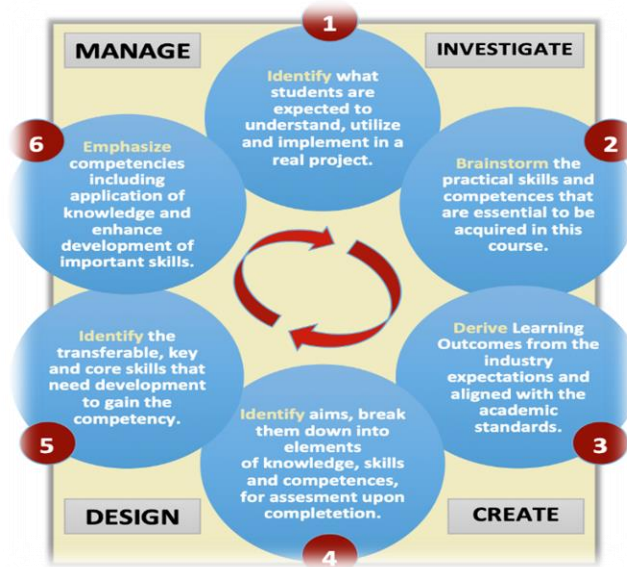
MANAGE

INVESTIGATE

1

Identify what students are expected to understand, utilize and implement in a real project.

2

Brainstorm the practical skills and competences that are essential to be acquired in this course.

3

Derive Learning Outcomes from the industry expectations and aligned with the academic standards.

4

Identify aims, break them down into elements of knowledge, skills and competences, for assesment upon completetion.

5

Identify the transferable, key and core skills that need development to gain the competency.

6

Emphasize competencies including application of knowledge and enhance development of important skills.

DESIGN

CREATE